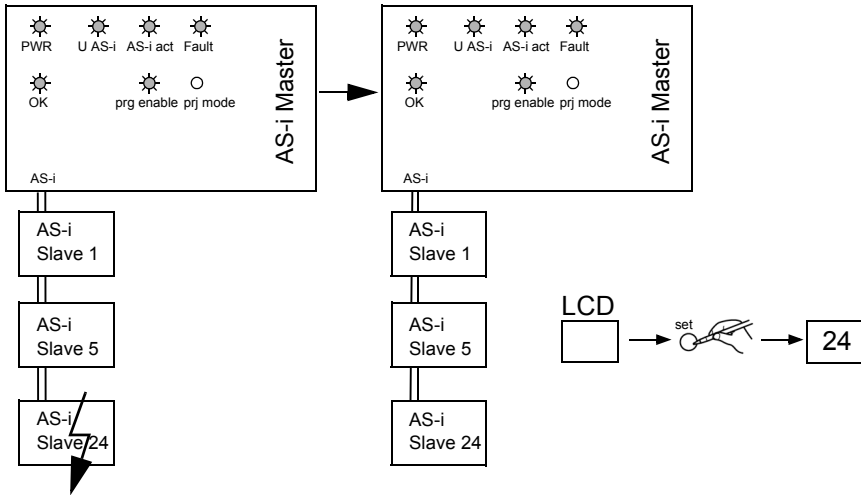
PWR U AS-i AS-i act Fault

OK prg enable prj mode

AS-i Master

AS-i

AS-i Slave 1

AS-i Slave 5

AS-i Slave 24

PWR U AS-i AS-i act Fault

OK prg enable prj mode

AS-i Master

AS-i

AS-i Slave 1

AS-i Slave 5

AS-i Slave 24

LCD

set

24